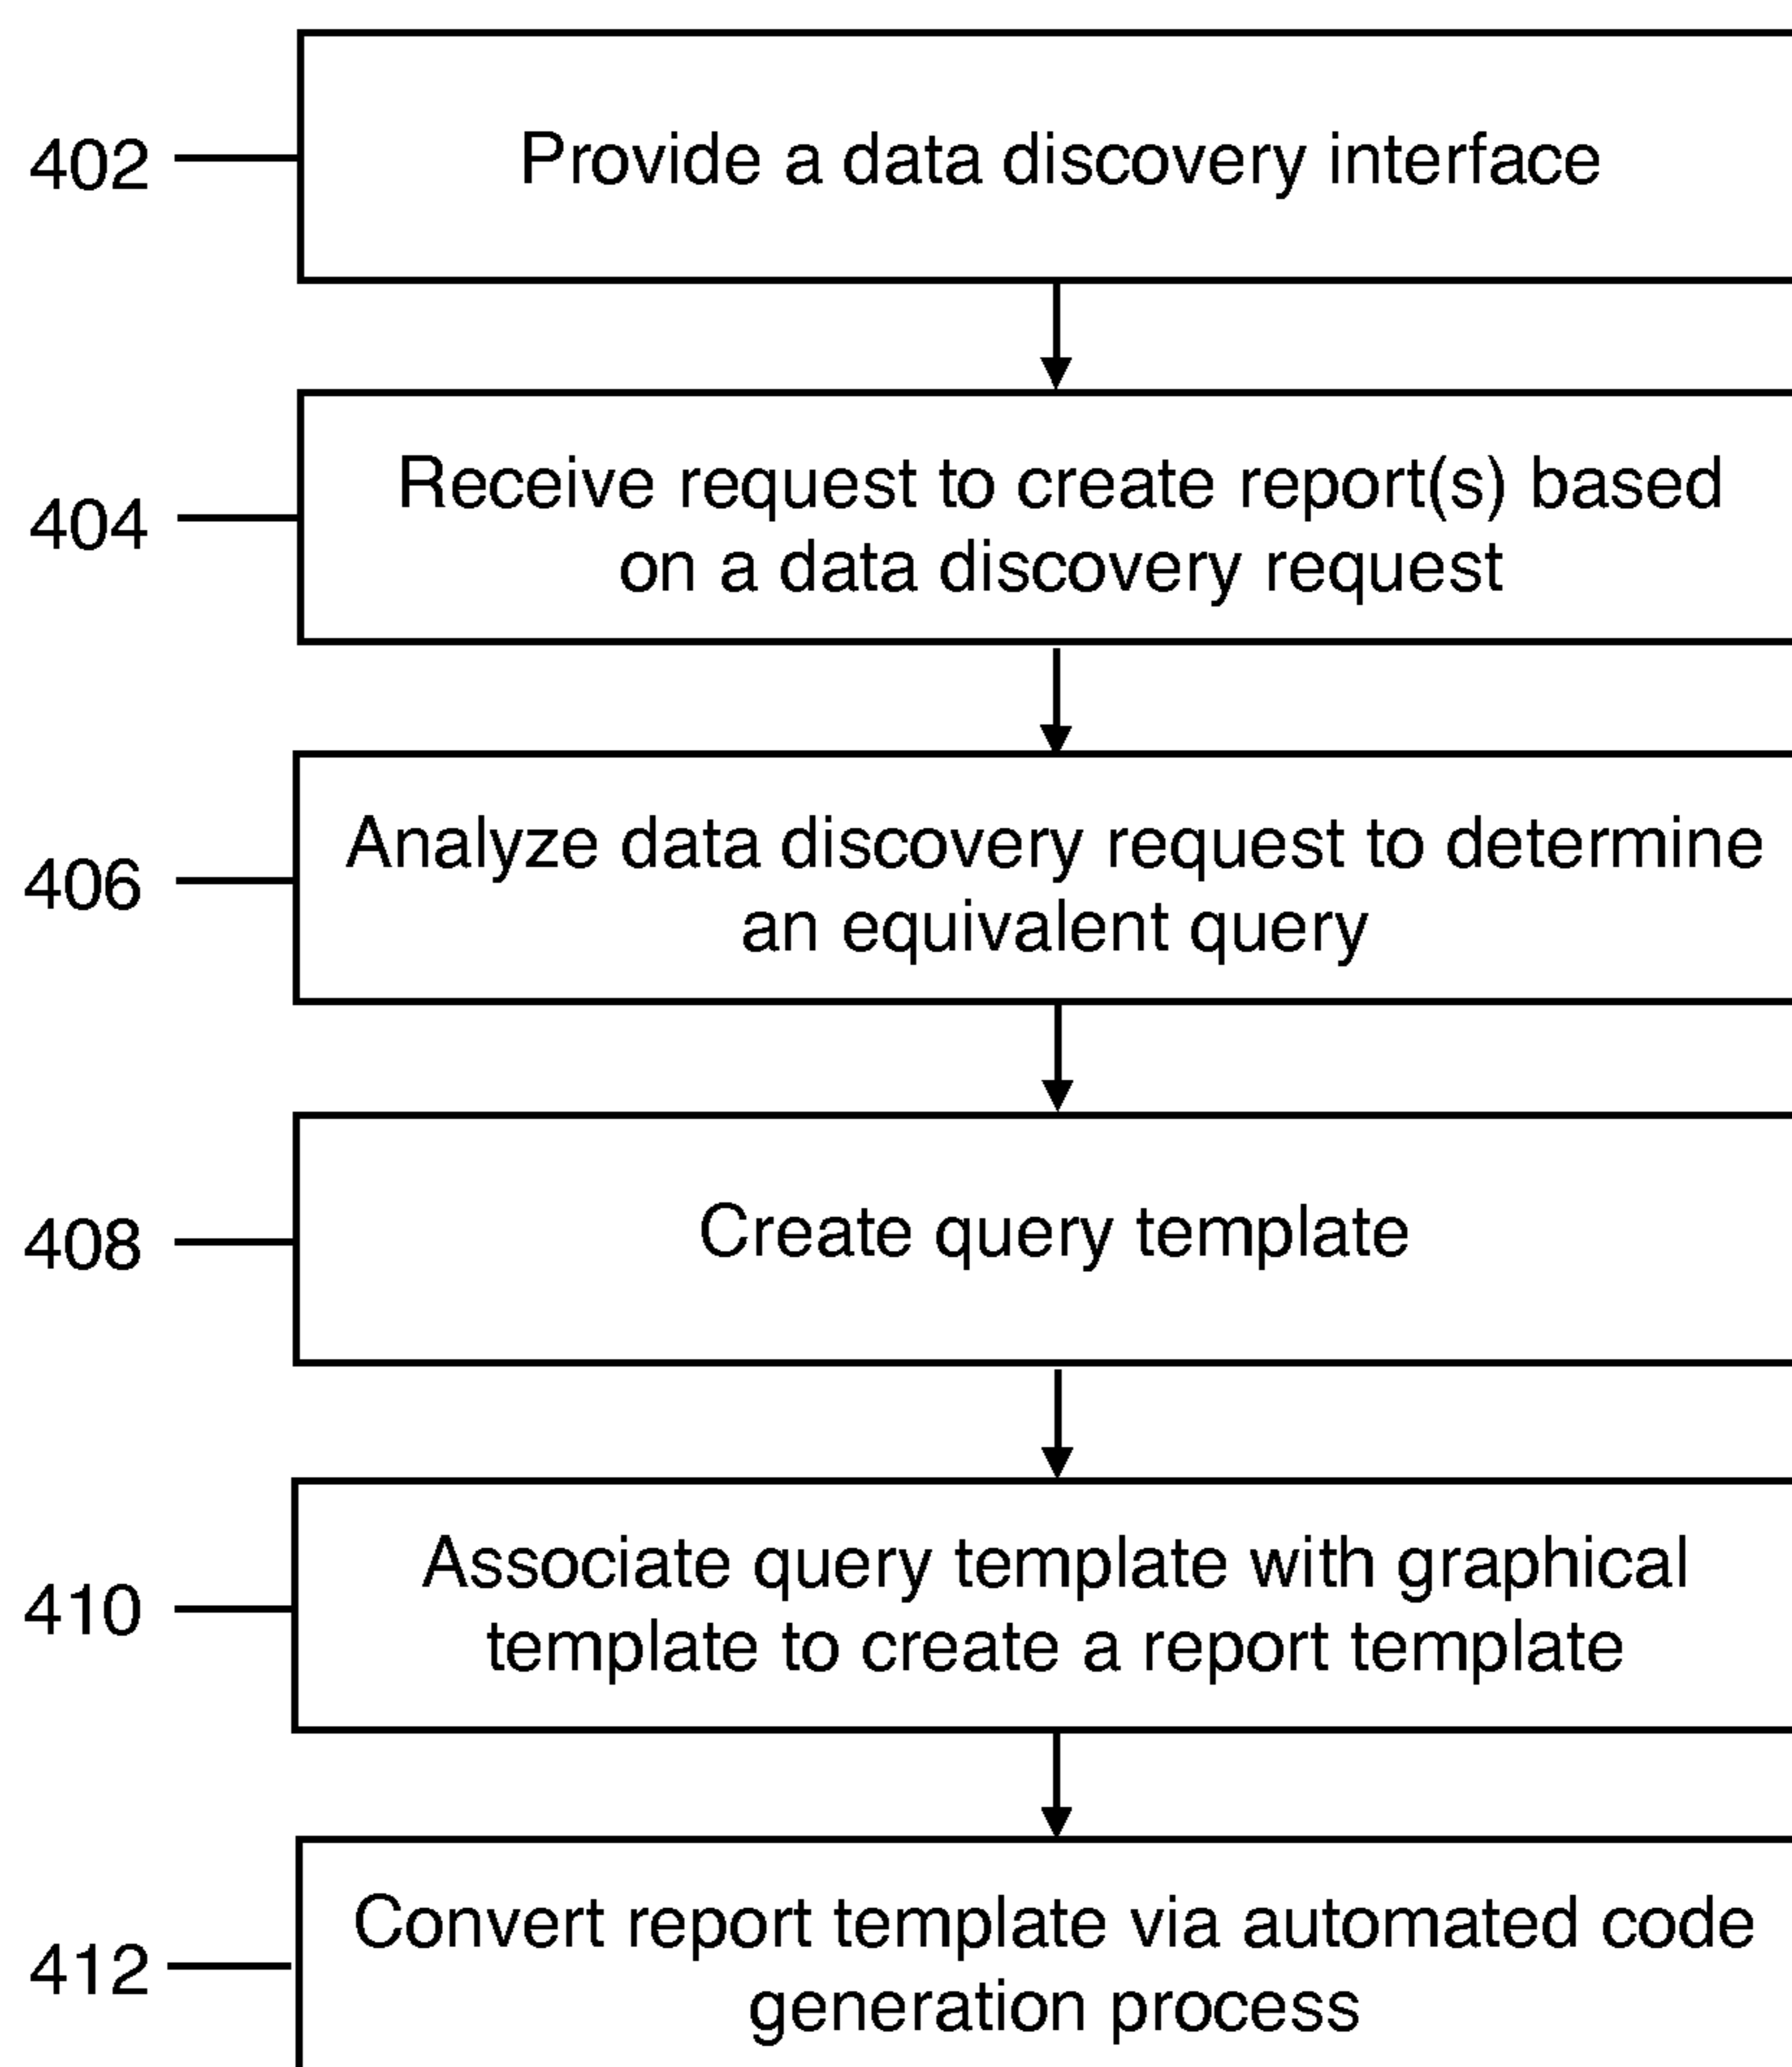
402
Provide a data discovery interface

404
Receive request to create report(s) based on a data discovery request

406
Analyze data discovery request to determine an equivalent query

408
Create query template

410
Associate query template with graphical template to create a report template

412
Convert report template via automated code generation process